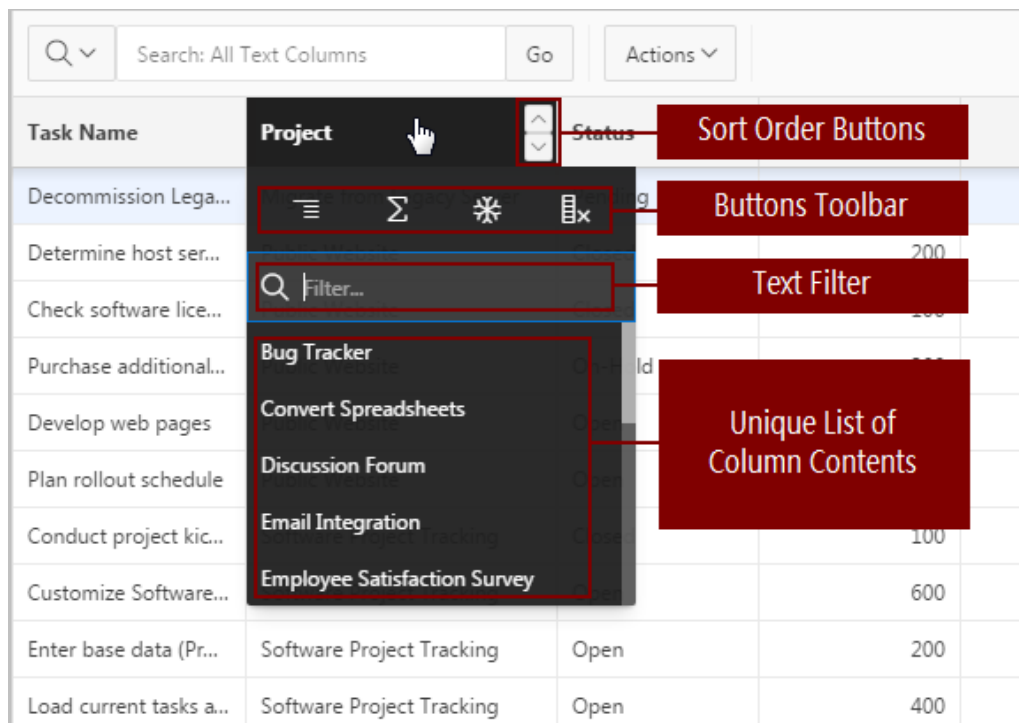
Search: All Text Columns

Go

Actions

Task Name

Project

Status

Sort Order Buttons

Buttons Toolbar

Text Filter

Filter...

Unique List of Column Contents

Bug Tracker

Convert Spreadsheets

Discussion Forum

Email Integration

Employee Satisfaction Survey

| Task Name | Project | Status | |
|---|---|---|---|
| Decommission Lega... | | | |
| Determine host ser... | | | 200 |
| Check software lice... | | | |
| Purchase additional... | | | |
| Develop web pages | | | |
| Plan rollout schedule | | | |
| Conduct project kic... | | | 100 |
| Customize Software... | | | 600 |
| Enter base data (Pr... | Software Project Tracking | Open | 200 |
| Load current tasks a... | Software Project Tracking | Open | 400 |